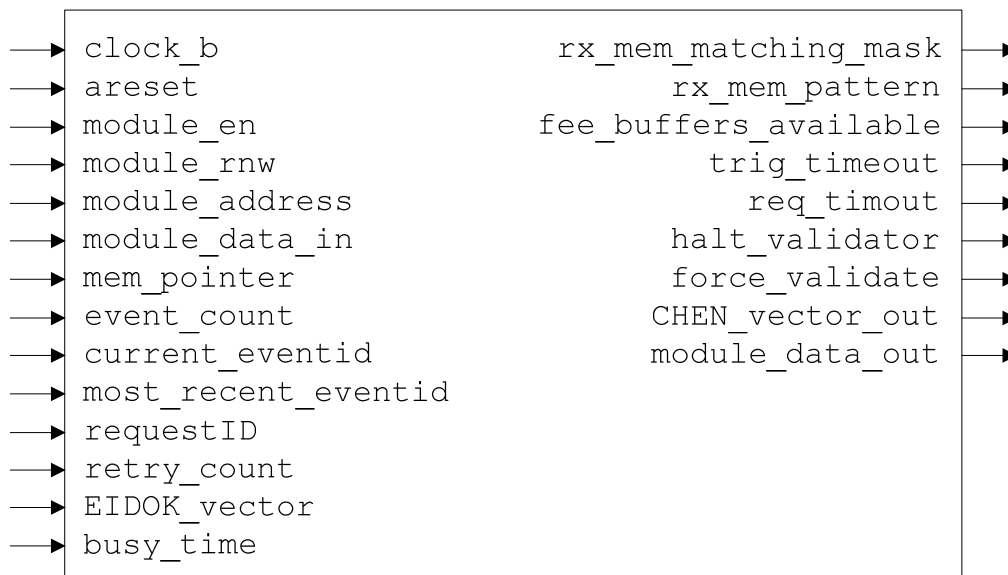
clock_b
areset
module_en
module_rnw
module_address
module_data_in
mem_pointer
event_count
current_eventid
most_recent_eventid
requestID
retry_count
EIDOK_vector
busy_time

rx_mem_matching_mask
rx_mem_pattern
fee_buffers_available
trig_timeout
req_timout
halt_validator
force_validate
CHEN_vector_out
module_data_out